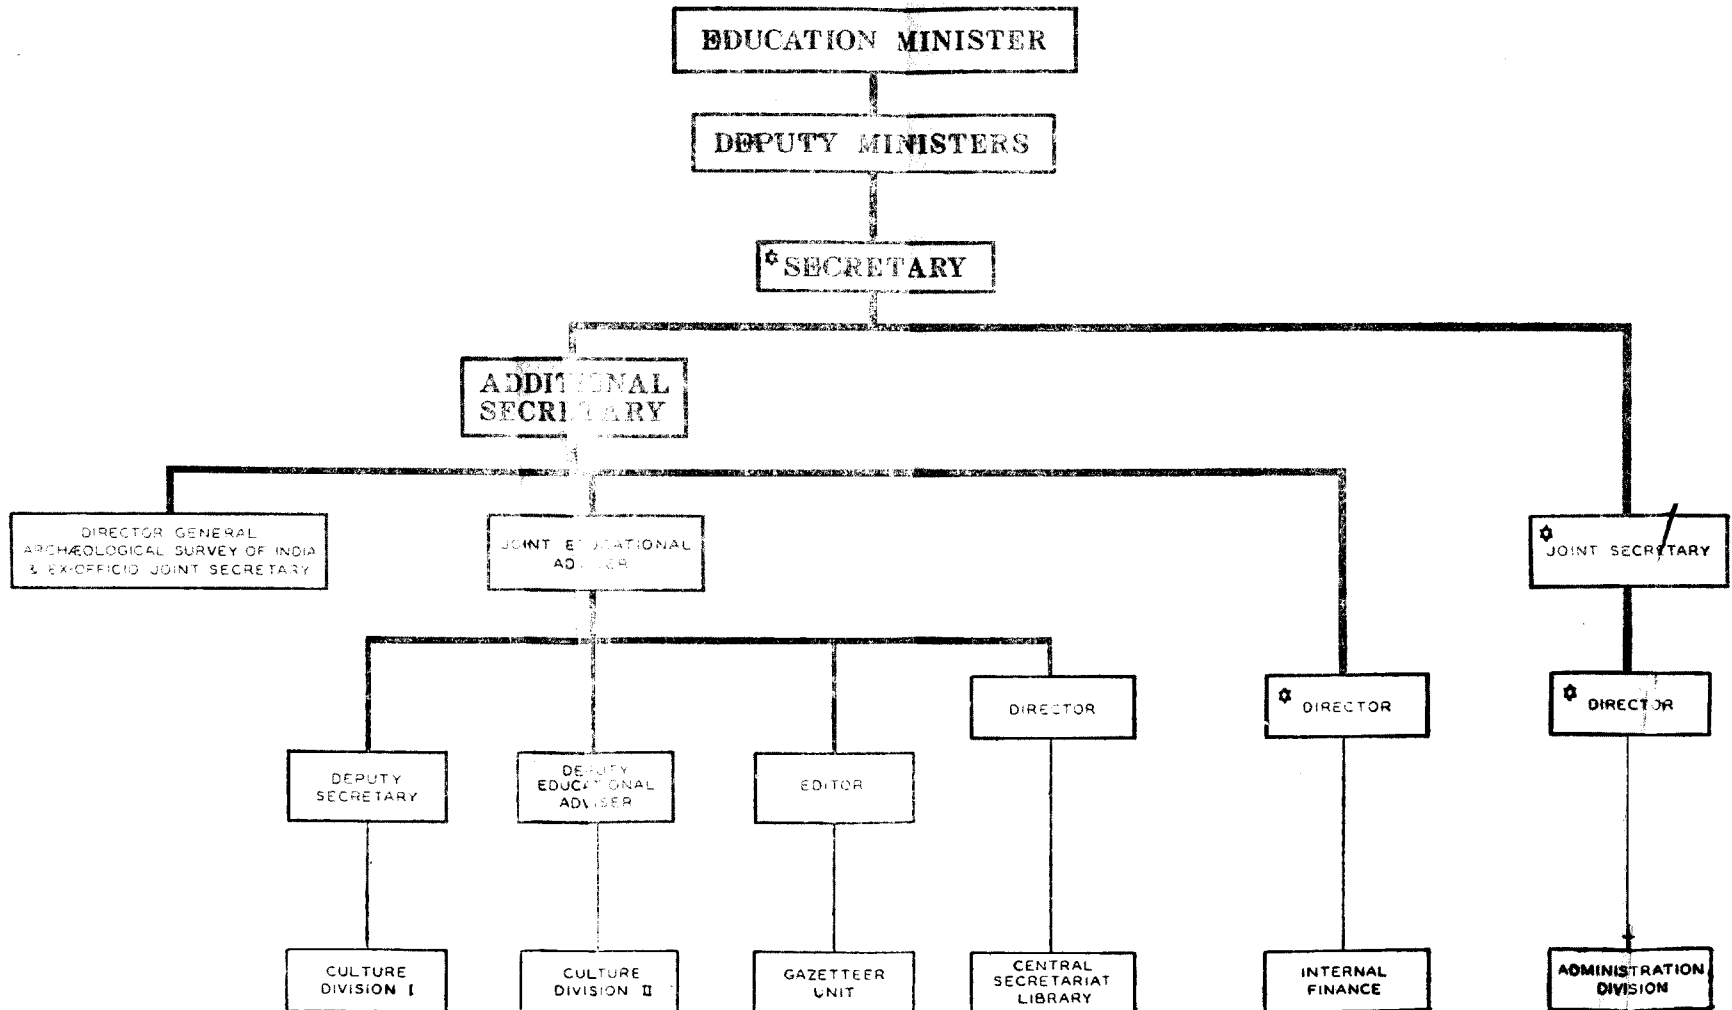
EDUCATION MINISTER

DEPUTY MINISTERS

* SECRETARY

ADDITIONAL SECRETARY

DIRECTOR GENERAL ARCHÆOLOGICAL SURVEY OF INDIA & EX-OFFICIO JOINT SECRETARY

JOINT EDUCATIONAL ADVISER

* JOINT SECRETARY

DIRECTOR

* DIRECTOR

* DIRECTOR

DEPUTY SECRETARY

DEPUTY EDUCATIONAL ADVISER

EDITOR

CULTURE DIVISION I

CULTURE DIVISION II

GAZETTEER UNIT

CENTRAL SECRETARIAT LIBRARY

INTERNAL FINANCE

ADMINISTRATION DIVISION